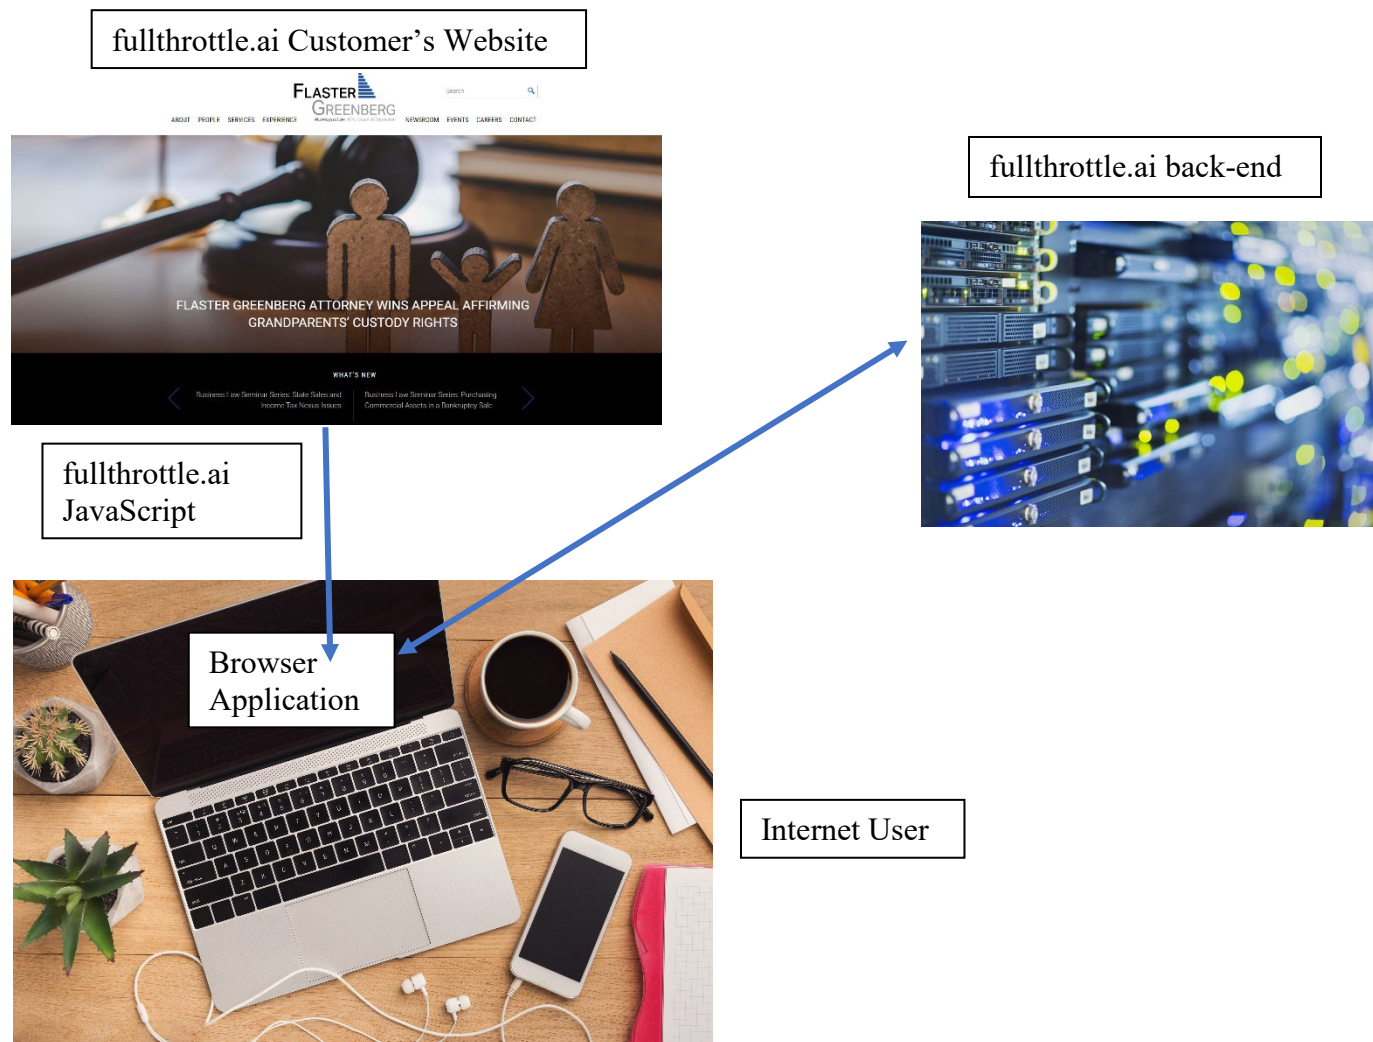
fullthrottle.ai Customer's Website

FLASTER GREENBERG

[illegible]

Search

ABOUT PEOPLE SERVICES EXPERIENCE NEWSROOM EVENTS CAREERS CONTACT

FLASTER GREENBERG ATTORNEY WINS APPEAL AFFIRMING GRANDPARENTS' CUSTODY RIGHTS

WHAT'S NEW

Business Law Seminar Series: State Sales and Income Tax Nexus Issues

Business Law Seminar Series: Purchasing Commercial Assets in a Bankruptcy Sale

fullthrottle.ai back-end

fullthrottle.ai JavaScript

Browser Application

Internet User